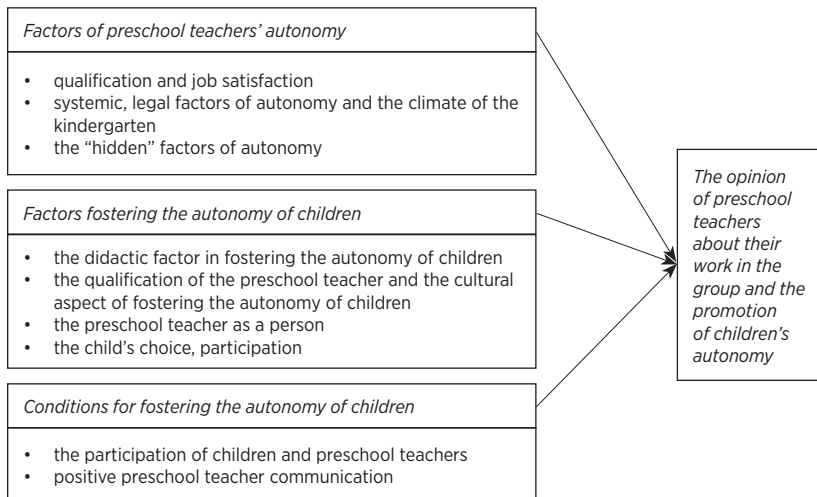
*Factors of preschool teachers' autonomy*

- qualification and job satisfaction
- systemic, legal factors of autonomy and the climate of the kindergarten
- the "hidden" factors of autonomy

*Factors fostering the autonomy of children*

- the didactic factor in fostering the autonomy of children
- the qualification of the preschool teacher and the cultural aspect of fostering the autonomy of children
- the preschool teacher as a person
- the child's choice, participation

*Conditions for fostering the autonomy of children*

- the participation of children and preschool teachers
- positive preschool teacher communication

*The opinion of preschool teachers about their work in the group and the promotion of children's autonomy*